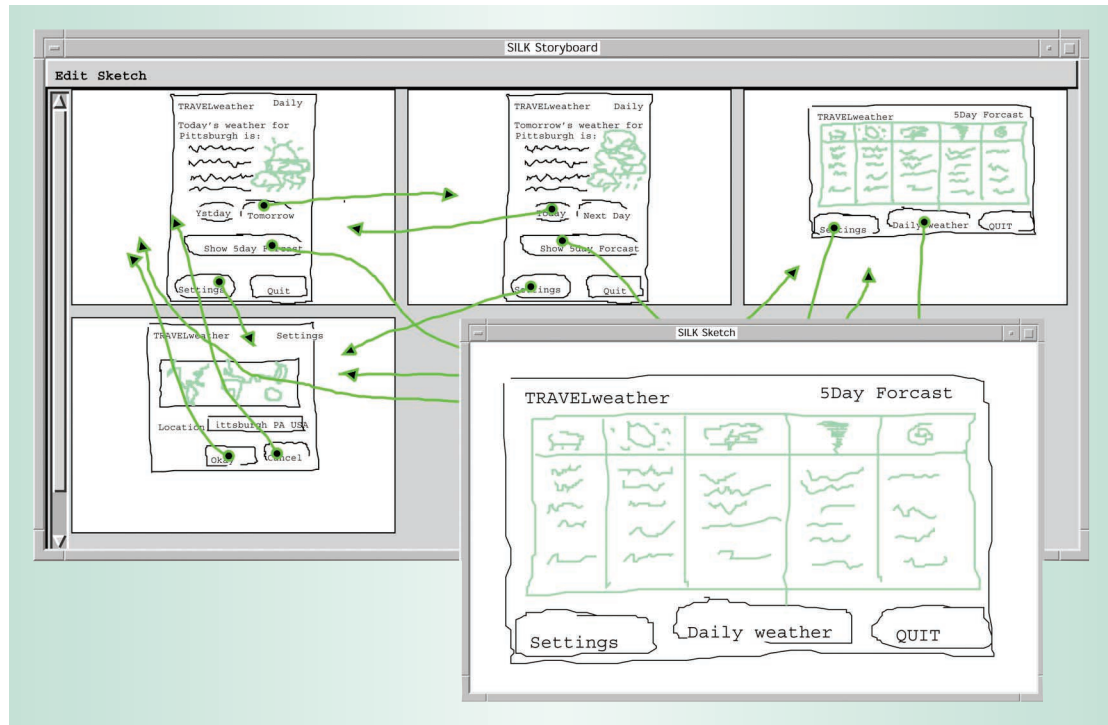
SILK Storyboard

Edit Sketch

TRAVELweather Daily

Today's weather for Pittsburgh is:

Ystday Tomorrow

Show 5day Forcast

Settings Quit

TRAVELweather Daily

Tomorrow's weather for Pittsburgh is:

Today Next Day

Show 5day Forcast

Settings Quit

TRAVELweather 5Day Forcast

Settings Daily weather QUIT

TRAVELweather Settings

Location Pittsburgh PA USA

Okay Cancel

SILK Sketch

TRAVELweather 5Day Forcast

Settings Daily weather QUIT